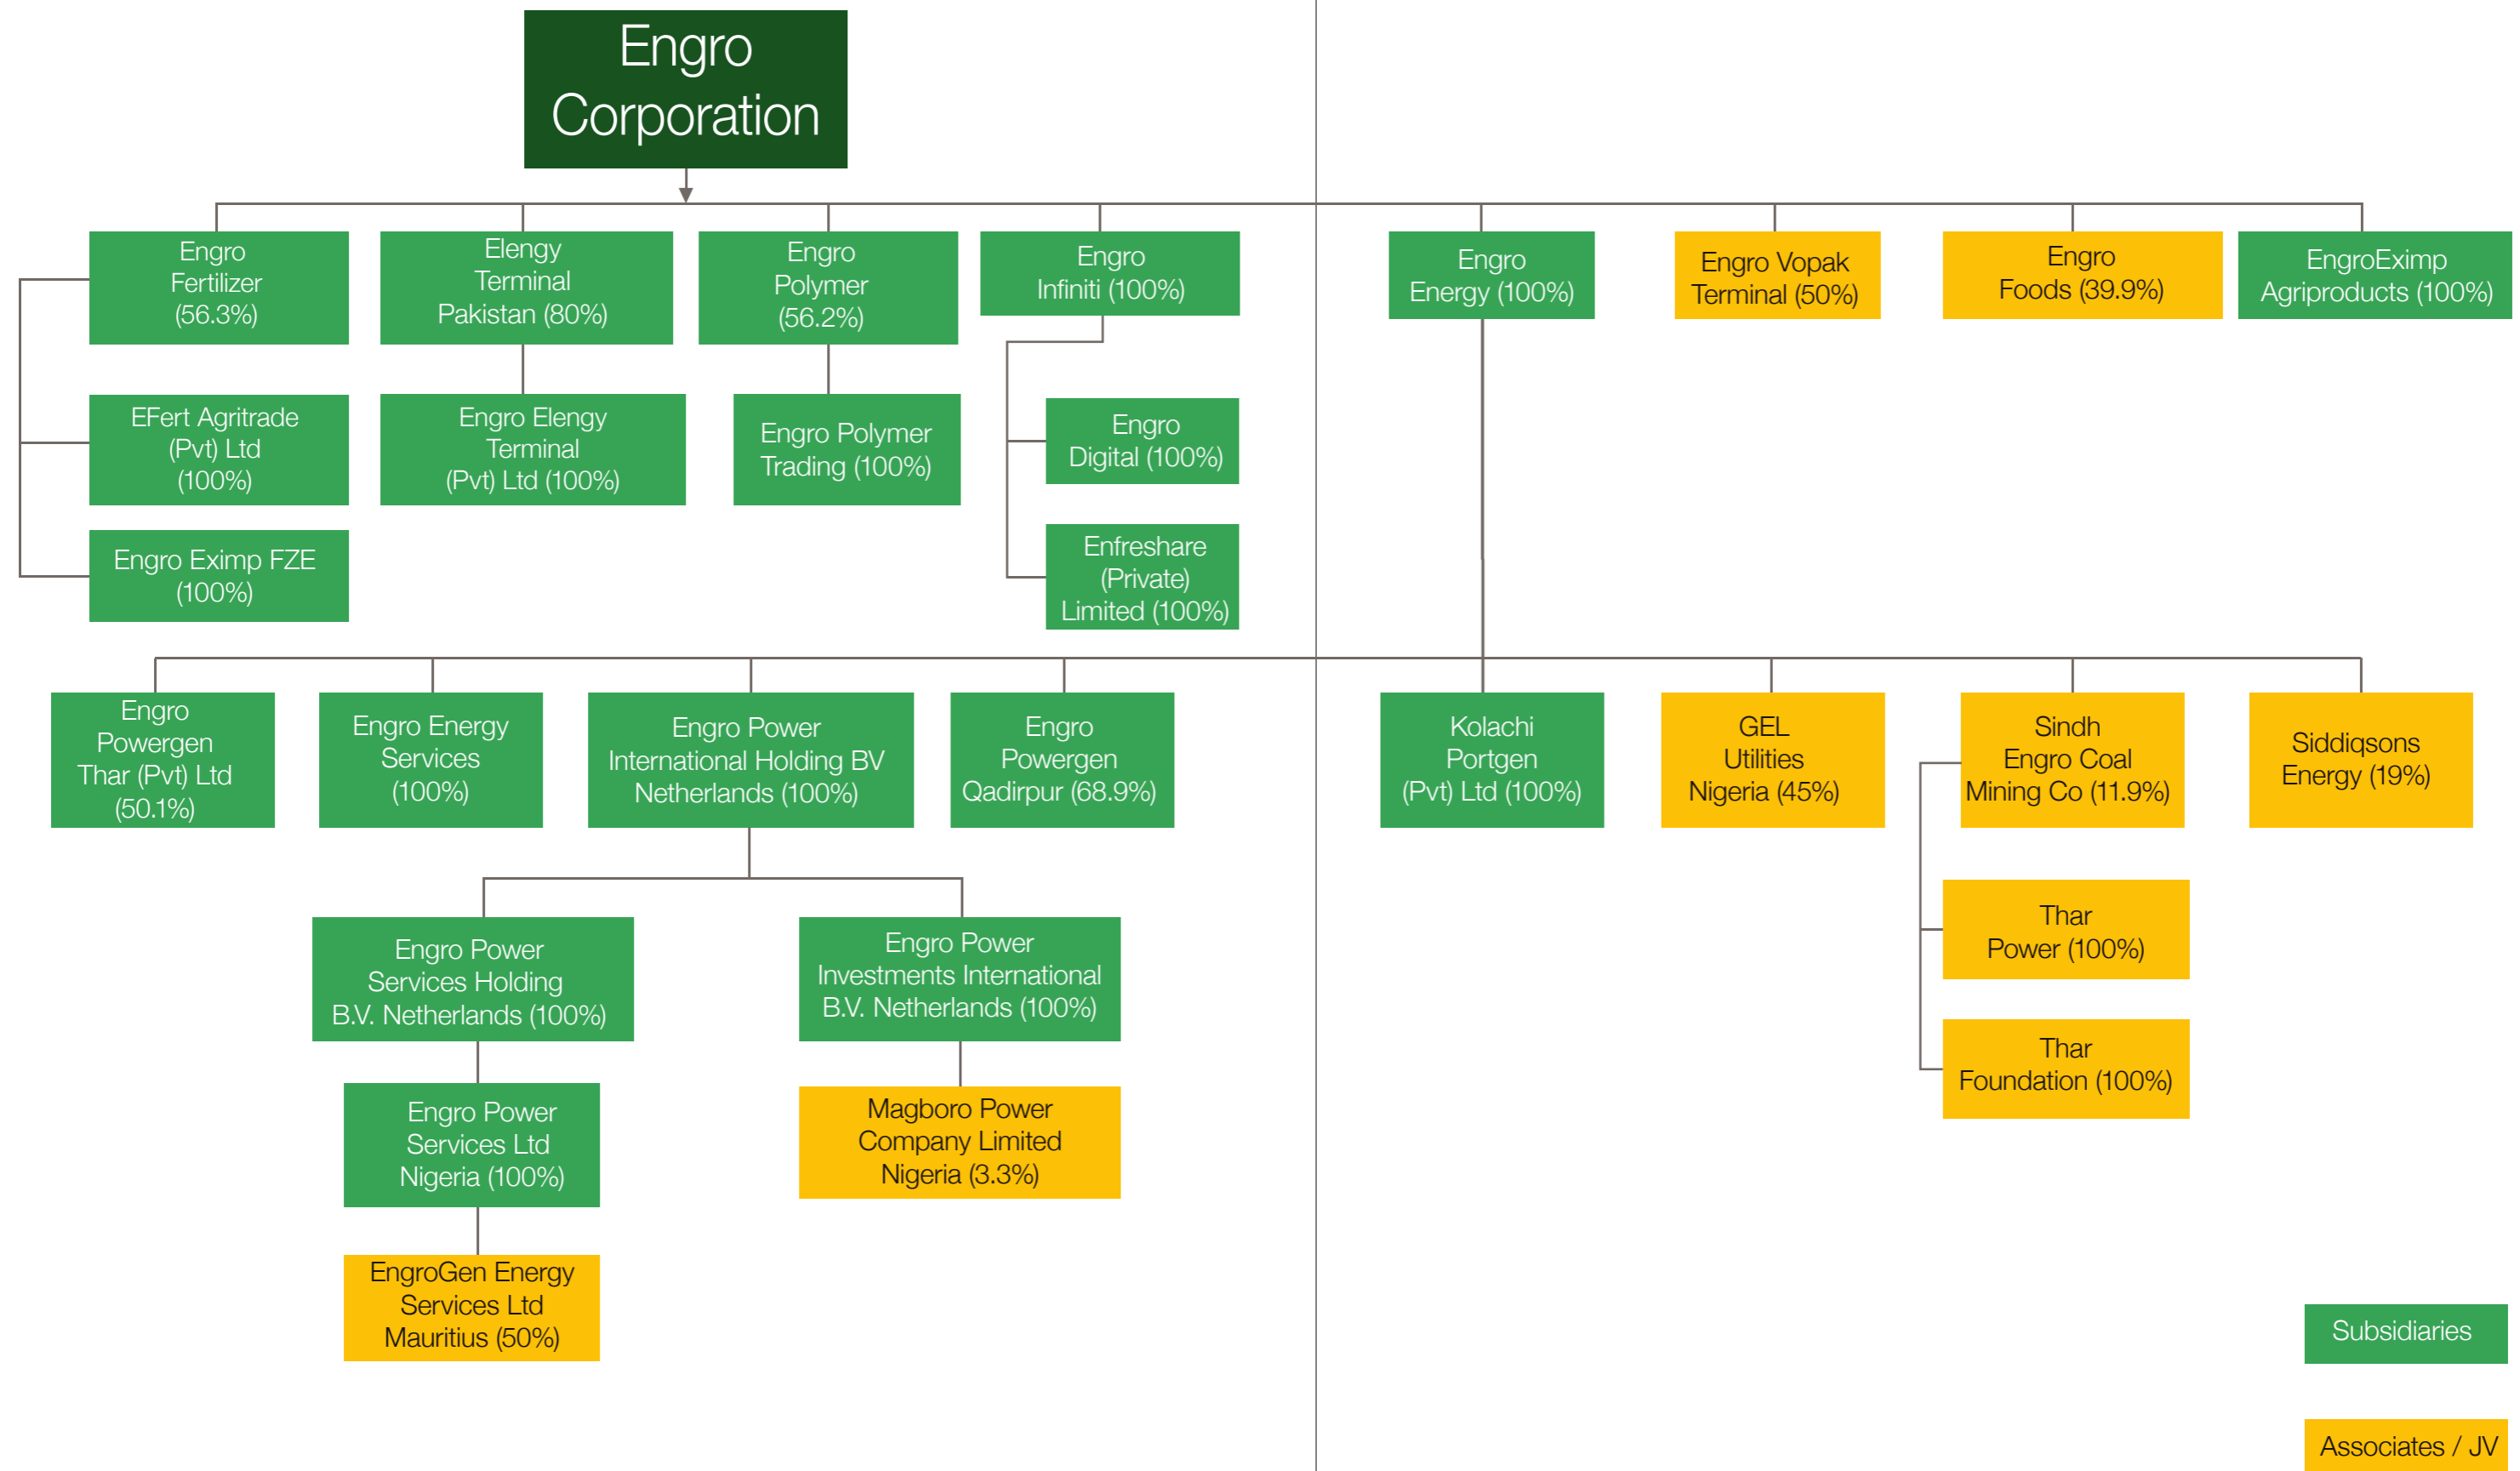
Engro Corporation

Engro Fertilizer (56.3%)

EFert Agritrade (Pvt) Ltd (100%)

Engro Eximp FZE (100%)

Elengy Terminal Pakistan (80%)

Engro Elengy Terminal (Pvt) Ltd (100%)

Engro Polymer (56.2%)

Engro Polymer Trading (100%)

Engro Infiniti (100%)

Engro Digital (100%)

Enfreshare (Private) Limited (100%)

Engro Energy (100%)

Engro Vopak Terminal (50%)

Engro Foods (39.9%)

EngroEximp Agriproducts (100%)

Engro Powergen Thar (Pvt) Ltd (50.1%)

Engro Energy Services (100%)

Engro Power International Holding BV Netherlands (100%)

Engro Powergen Qadirpur (68.9%)

Kolachi Portgen (Pvt) Ltd (100%)

GEL Utilities Nigeria (45%)

Sindh Engro Coal Mining Co (11.9%)

Siddiqsons Energy (19%)

Engro Power Services Holding B.V. Netherlands (100%)

Engro Power Investments International B.V. Netherlands (100%)

Thar Power (100%)

Engro Power Services Ltd Nigeria (100%)

Magboro Power Company Limited Nigeria (3.3%)

Thar Foundation (100%)

EngroGen Energy Services Ltd Mauritius (50%)

Subsidiaries

Associates / JV